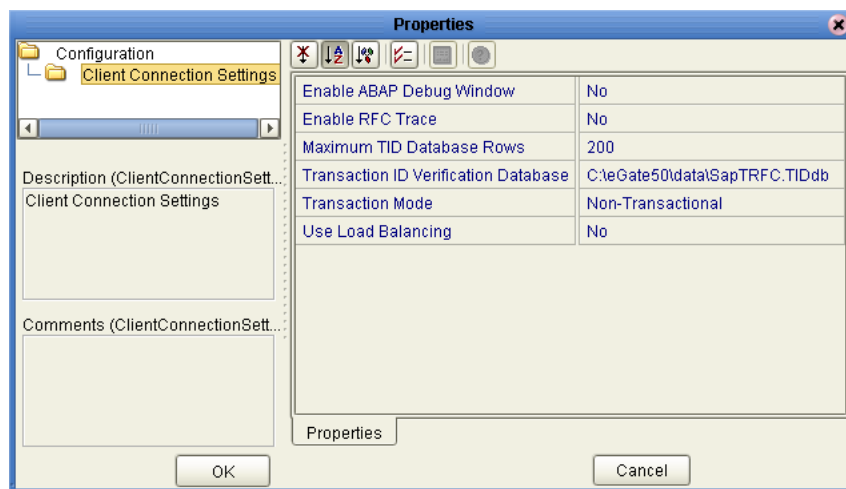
Properties

Configuration
Client Connection Settings

Description (ClientConnectionSett...
Client Connection Settings

Comments (ClientConnectionSett...

| Enable ABAP Debug Window | No |
|---|---|
| Enable RFC Trace | No |
| Maximum TID Database Rows | 200 |
| Transaction ID Verification Database | C:\eGate50\data\SapTRFC.TIDdb |
| Transaction Mode | Non-Transactional |
| Use Load Balancing | No |

Properties

OK

Cancel